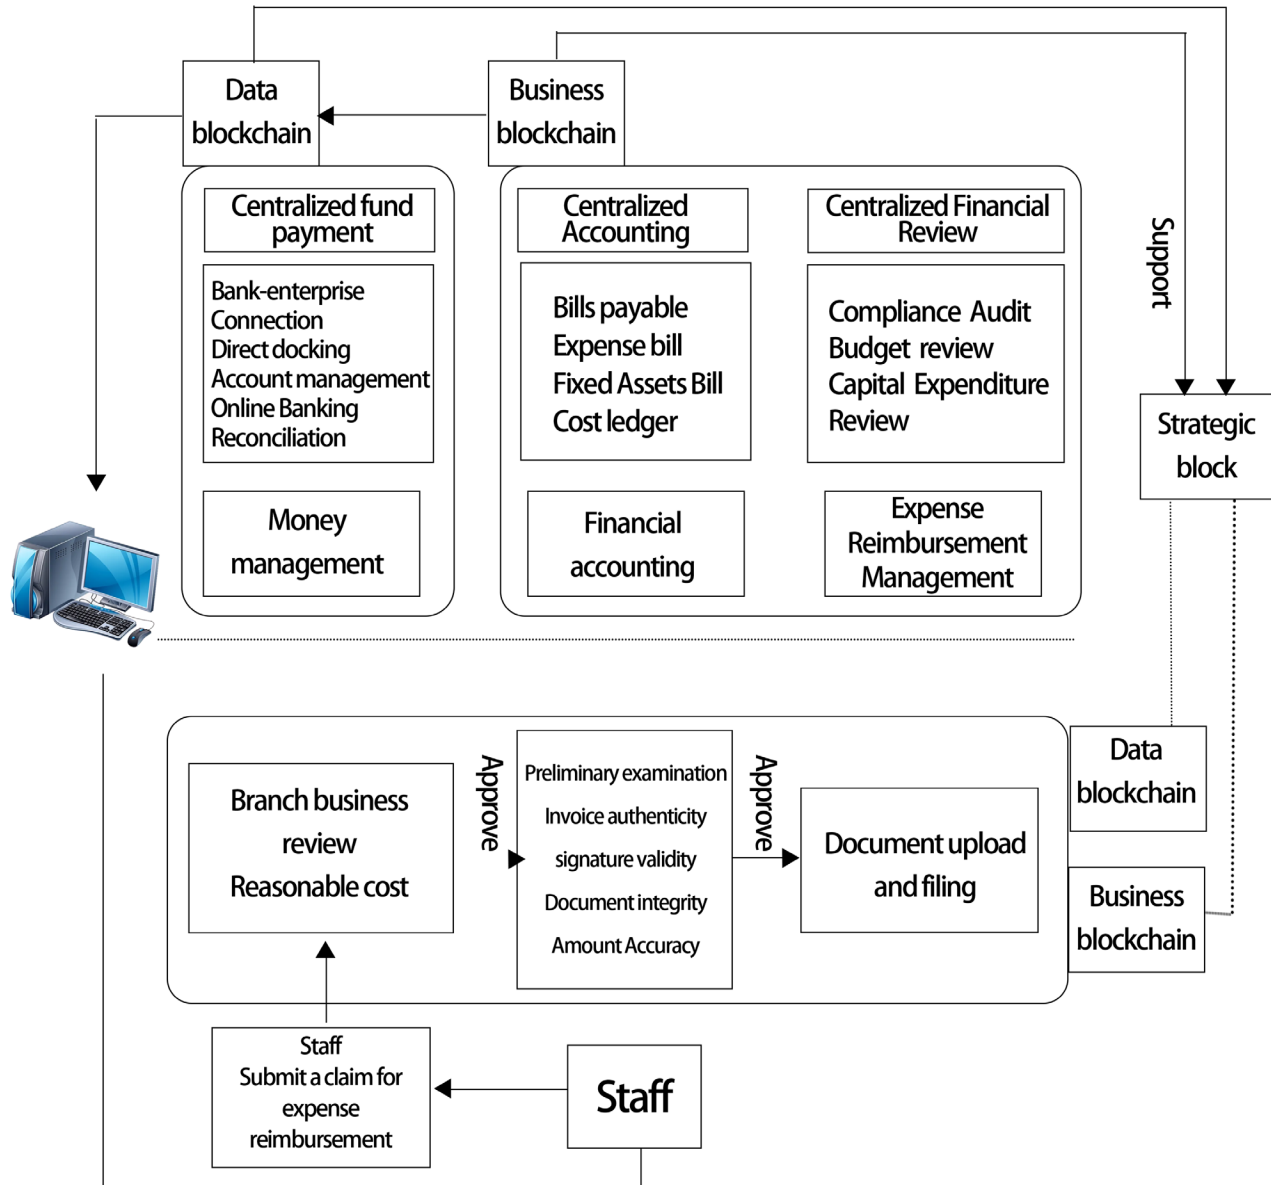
Data blockchain

Business blockchain

Support

Strategic block

Centralized fund payment

Bank-enterprise Connection
Direct docking
Account management
Online Banking
Reconciliation

Money management

Centralized Accounting

Bills payable
Expense bill
Fixed Assets Bill
Cost ledger

Financial accounting

Centralized Financial Review

Compliance Audit
Budget review
Capital Expenditure Review

Expense Reimbursement Management

Branch business review
Reasonable cost

Approve

Preliminary examination
Invoice authenticity
signature validity
Document integrity
Amount Accuracy

Approve

Document upload and filing

Data blockchain

Business blockchain

Staff
Submit a claim for expense reimbursement

Staff